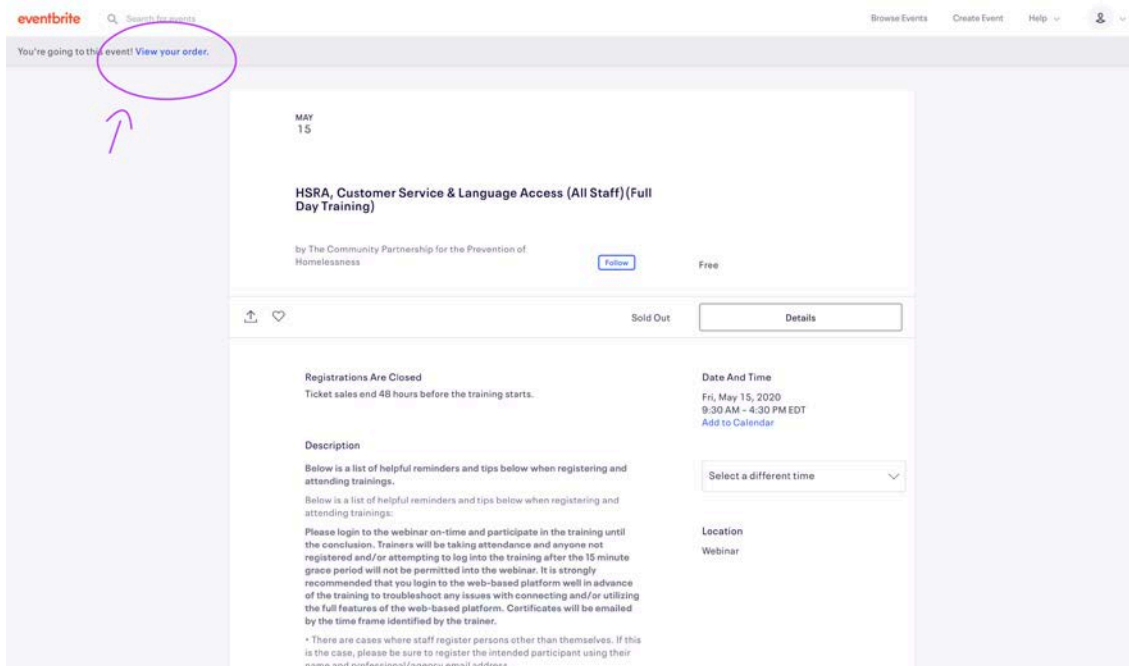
eventbrite Search for events

Browse Events Create Event Help

You're going to this event! View your order.

MAY
15

HSRA, Customer Service & Language Access (All Staff)(Full Day Training)

by The Community Partnership for the Prevention of Homelessness

Follow

Free

Sold Out

Details

Registrations Are Closed
Ticket sales end 48 hours before the training starts.

Date And Time
Fri, May 15, 2020
9:30 AM - 4:30 PM EDT
Add to Calendar

Description

Below is a list of helpful reminders and tips below when registering and attending trainings.

Select a different time

Below is a list of helpful reminders and tips below when registering and attending trainings:

Please login to the webinar on-time and participate in the training until the conclusion. Trainers will be taking attendance and anyone not registered and/or attempting to log into the training after the 15 minute grace period will not be permitted into the webinar. It is strongly recommended that you login to the web-based platform well in advance of the training to troubleshoot any issues with connecting and/or utilizing the full features of the web-based platform. Certificates will be emailed by the time frame identified by the trainer.

Location
Webinar

• There are cases where staff register persons other than themselves. If this is the case, please be sure to register the intended participant using their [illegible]